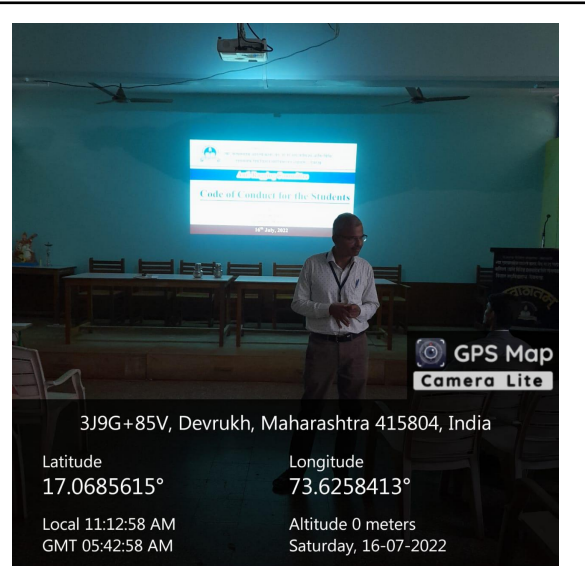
Code of Conduct for the Students

16th July, 2022

GPS Map
Camera Lite

3J9G+85V, Devrukh, Maharashtra 415804, India

Latitude
17.0685615°

Longitude
73.6258413°

Local 11:12:58 AM
GMT 05:42:58 AM

Altitude 0 meters
Saturday, 16-07-2022